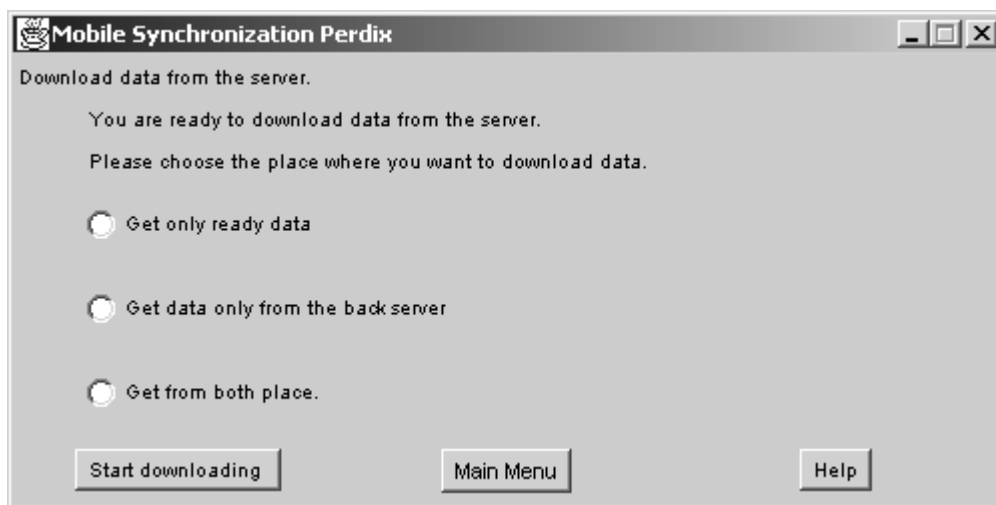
Mobile Synchronization Perdix

Download data from the server.

You are ready to download data from the server.

Please choose the place where you want to download data.

Get only ready data

Get data only from the back server

Get from both place.

Start downloading

Main Menu

Help